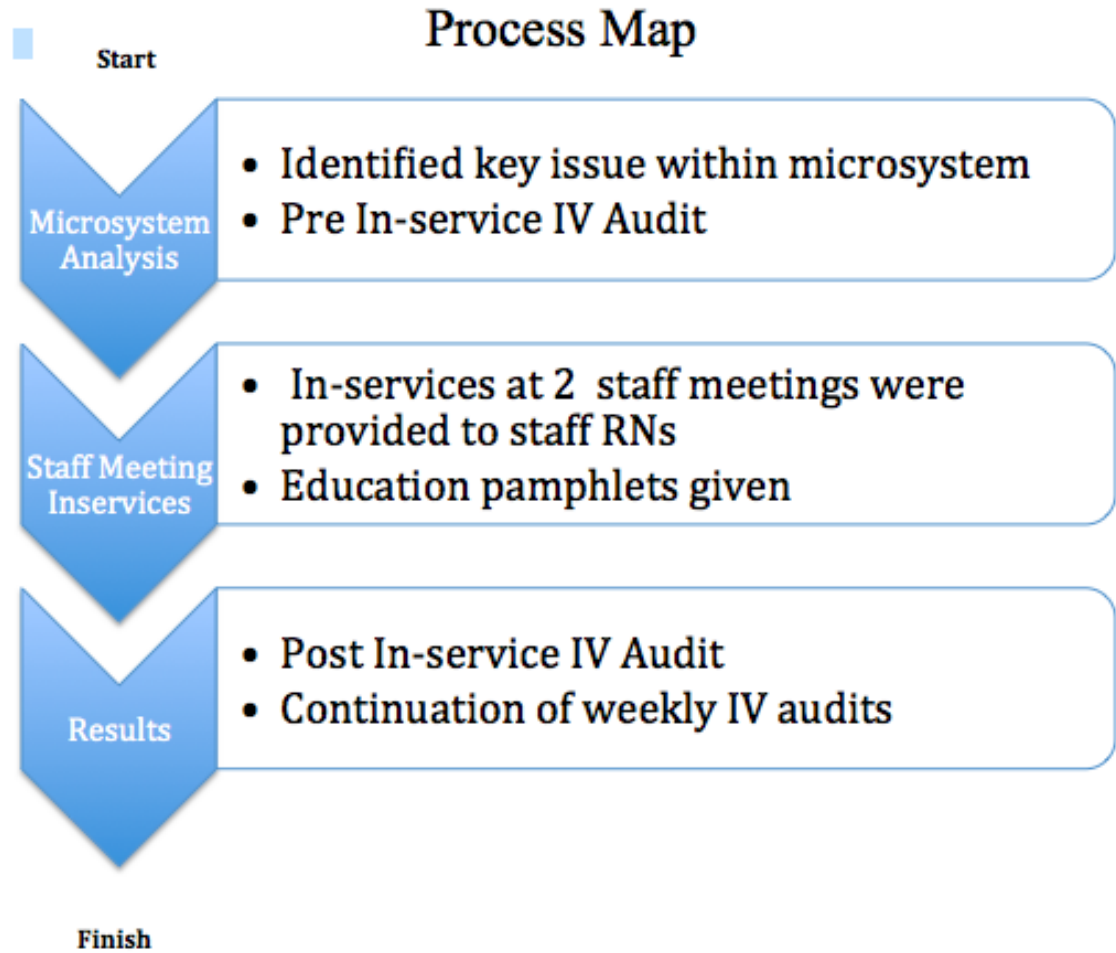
Process Map

Start

Microsystem Analysis

• Identified key issue within microsystem
• Pre In-service IV Audit

Staff Meeting Inservices

• In-services at 2 staff meetings were provided to staff RNs
• Education pamphlets given

Results

• Post In-service IV Audit
• Continuation of weekly IV audits

Finish